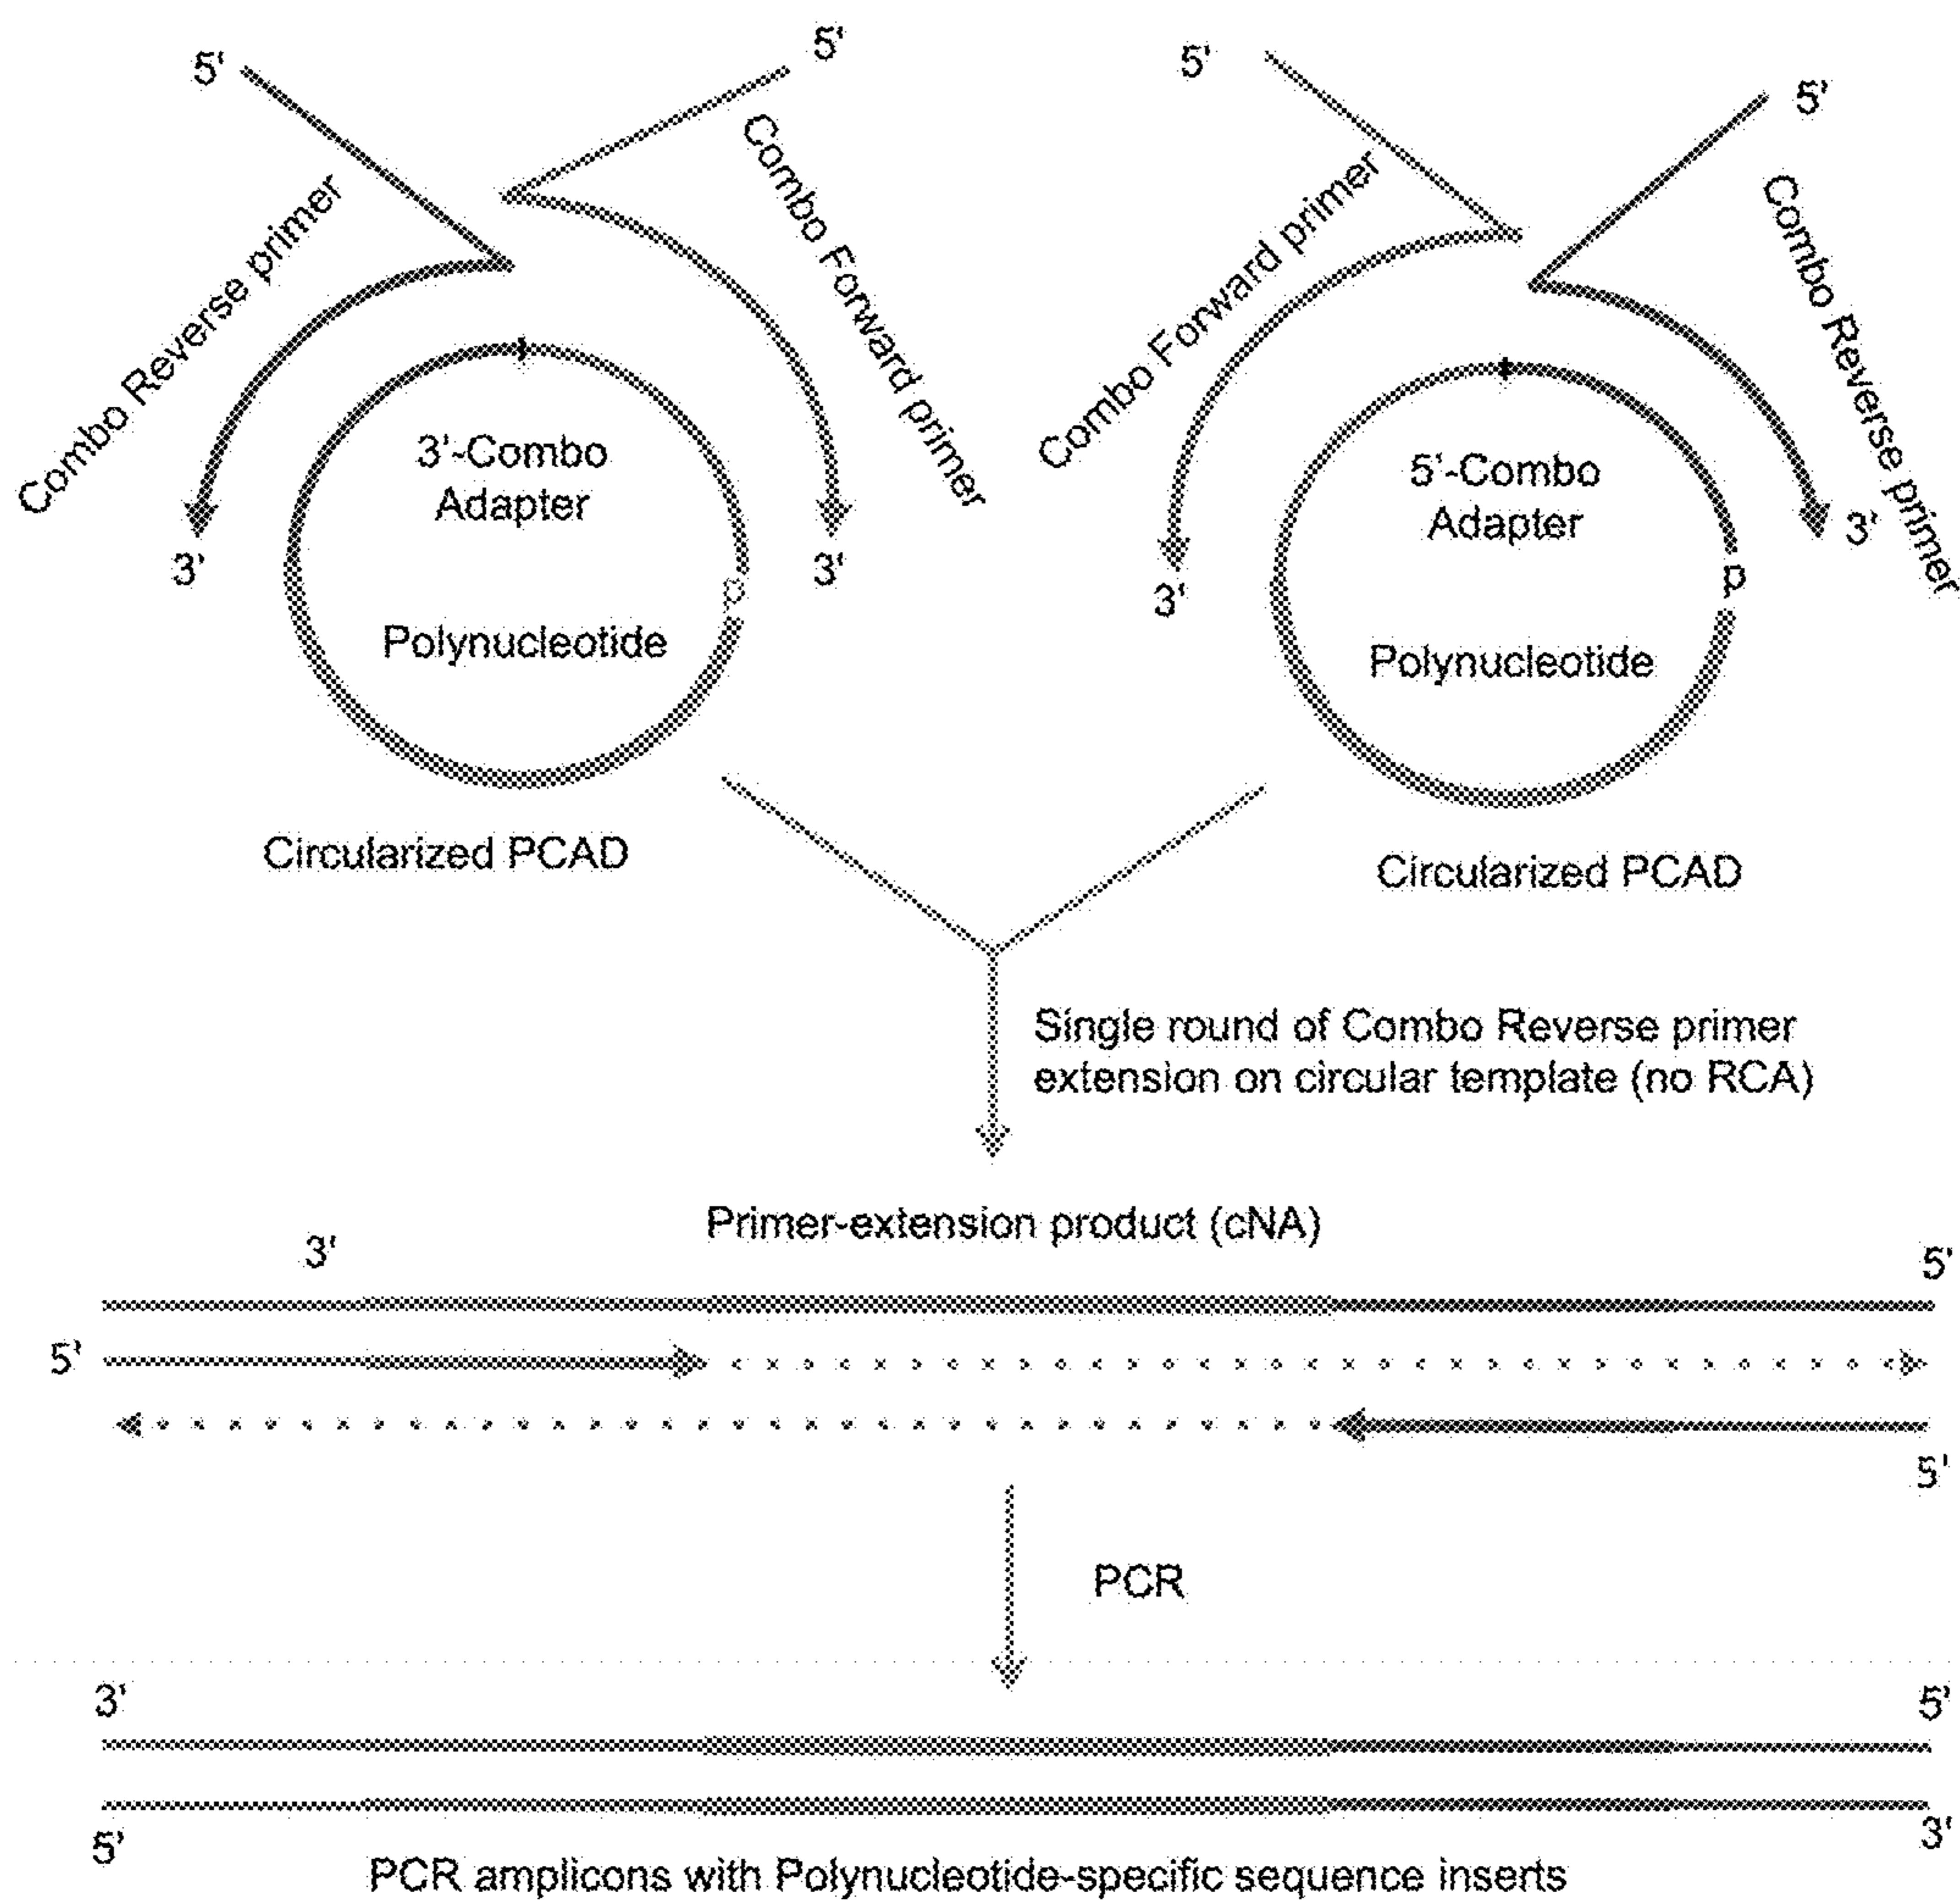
5'

5'

Combo Reverse primer

Combo Forward primer

3'-Combo Adapter

Polynucleotide

3'

3'

Circularized PCAD

5'

5'

Combo Forward primer

Combo Reverse primer

5'-Combo Adapter

Polynucleotide

p

3'

3'

Circularized PCAD

Single round of Combo Reverse primer extension on circular template (no RCA)

Primer-extension product (cNA)

3'

5'

5'

5'

PCR

3'

5'

5'

3'

PCR amplicons with Polynucleotide-specific sequence inserts